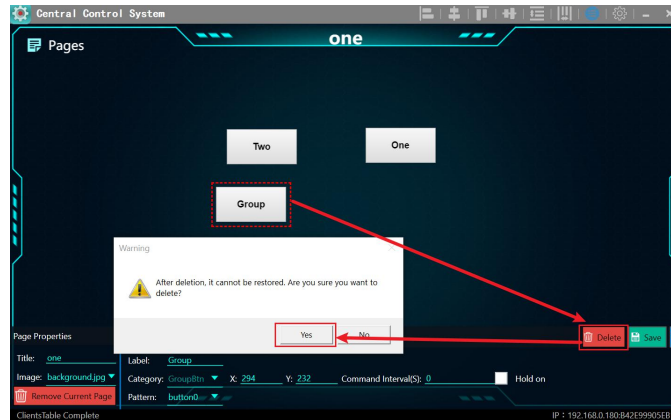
Central Control System

Pages

one

Two

One

Group

Warning

After deletion, it cannot be restored. Are you sure you want to delete?

Yes

No

Page Properties

Title: one

Image: background.jpg

Remove Current Page

Label: Group

Category: GroupBtn

X: 294

Y: 232

Command Interval(S): 0

Hold on

Pattern: button0

Delete

Save

ClientsTable Complete

IP : 192.168.0.180:842E99905E8